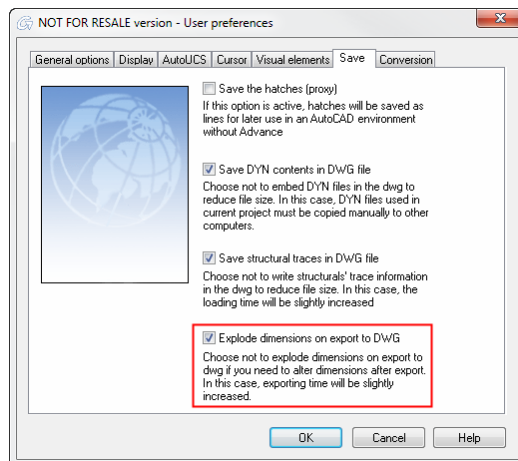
NOT FOR RESALE version - User preferences

General options | Display | AutoUCS | Cursor | Visual elements | Save | Conversion

Save the hatches (proxy)
If this option is active, hatches will be saved as lines for later use in an AutoCAD environment without Advance

Save DYN contents in DWG file
Choose not to embed DYN files in the dwg to reduce file size. In this case, DYN files used in current project must be copied manually to other computers.

Save structural traces in DWG file
Choose not to write structurals' trace information in the dwg to reduce file size. In this case, the loading time will be slightly increased

Explode dimensions on export to DWG
Choose not to explode dimensions on export to dwg if you need to alter dimensions after export. In this case, exporting time will be slightly increased.

OK | Cancel | Help